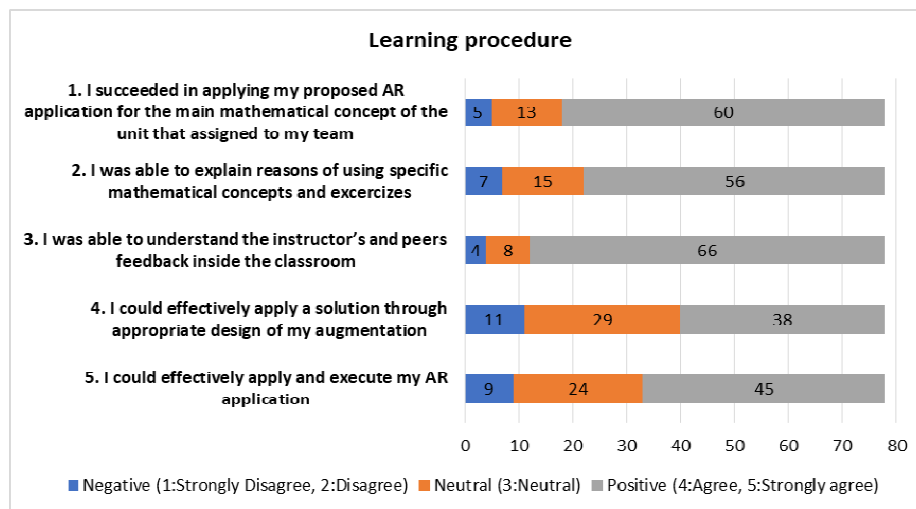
Learning procedure

1. I succeeded in applying my proposed AR application for the main mathematical concept of the unit that assigned to my team

2. I was able to explain reasons of using specific mathematical concepts and excercizes

3. I was able to understand the instructor's and peers feedback inside the classroom

4. I could effectively apply a solution through appropriate design of my augmentation

5. I could effectively apply and execute my AR application

| | Negative | Neutral | Positive |
|---|---|---|---|
| 1 | 5 | 13 | 60 |
| 2 | 7 | 15 | 56 |
| 3 | 4 | 8 | 66 |
| 4 | 11 | 29 | 38 |
| 5 | 9 | 24 | 45 |

0 10 20 30 40 50 60 70 80

Negative (1:Strongly Disagree, 2:Disagree) Neutral (3:Neutral) Positive (4:Agree, 5:Strongly agree)